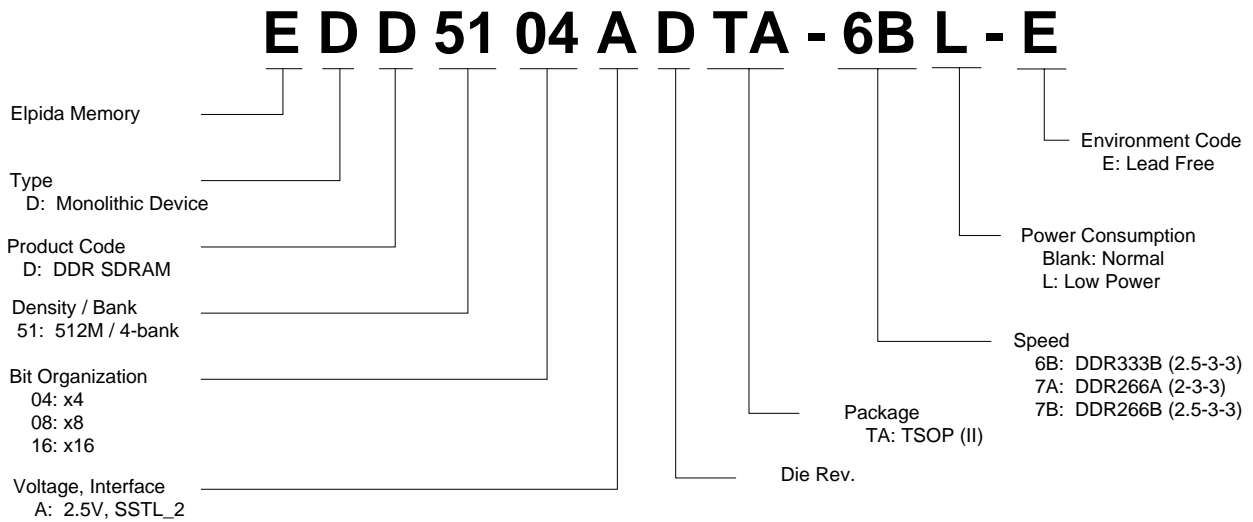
E D D 51 04 A D TA - 6B L - E

Elpida Memory

Type
D: Monolithic Device

Product Code
D: DDR SDRAM

Density / Bank
51: 512M / 4-bank

Bit Organization
04: x4
08: x8
16: x16

Voltage, Interface
A: 2.5V, SSTL_2

Environment Code
E: Lead Free

Power Consumption
Blank: Normal
L: Low Power

Speed
6B: DDR333B (2.5-3-3)
7A: DDR266A (2-3-3)
7B: DDR266B (2.5-3-3)

Package
TA: TSOP (II)

Die Rev.